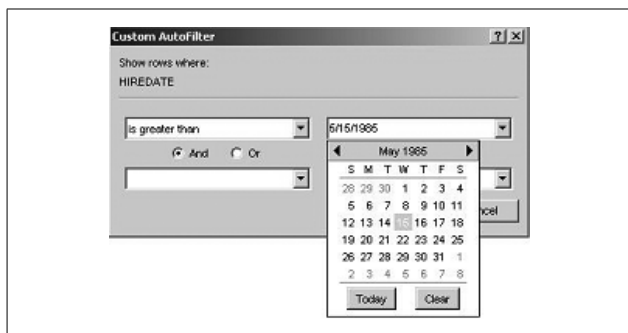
Custom AutoFilter

?

Show rows where:

HIREDATE

is greater than

5/15/1985

And

Or

May 1985

| S | M | T | W | T | F | S |
|---|---|---|---|---|---|---|
| 28 | 29 | 30 | 1 | 2 | 3 | 4 |
| 5 | 6 | 7 | 8 | 9 | 10 | 11 |
| 12 | 13 | 14 | 15 | 16 | 17 | 18 |
| 19 | 20 | 21 | 22 | 23 | 24 | 25 |
| 26 | 27 | 28 | 29 | 30 | 31 | 1 |
| 2 | 3 | 4 | 5 | 6 | 7 | 8 |

Today

Clear

ncel